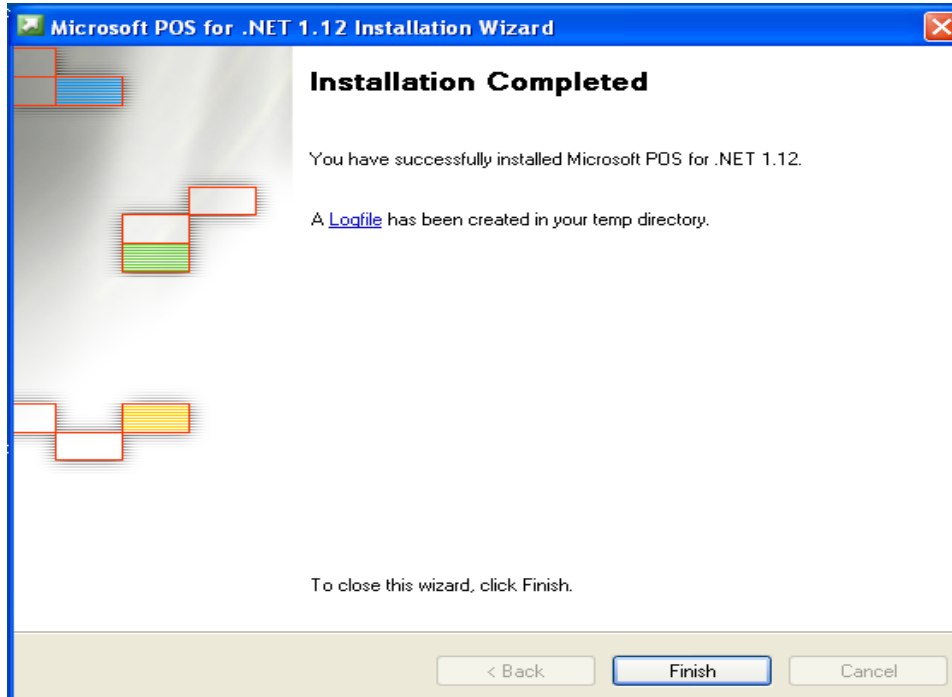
Microsoft POS for .NET 1.12 Installation Wizard

Installation Completed

You have successfully installed Microsoft POS for .NET 1.12.

A Logfile has been created in your temp directory.

To close this wizard, click Finish.

< Back
Finish
Cancel